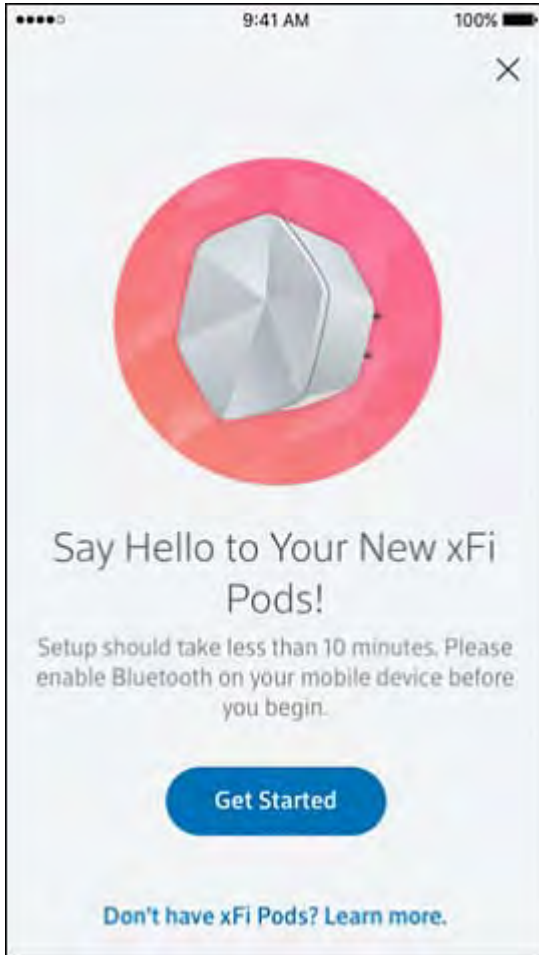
9:41 AM
100%

×

Say Hello to Your New xFi Pods!

Setup should take less than 10 minutes. Please enable Bluetooth on your mobile device before you begin.

Get Started

Don't have xFi Pods? Learn more.